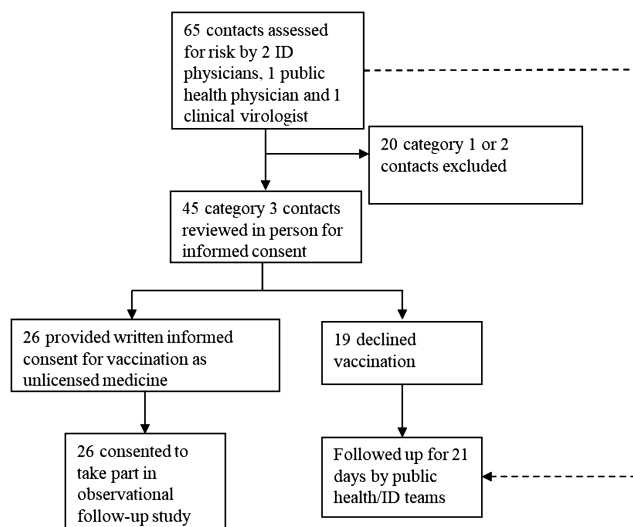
65 contacts assessed for risk by 2 ID physicians, 1 public health physician and 1 clinical virologist

20 category 1 or 2 contacts excluded

45 category 3 contacts reviewed in person for informed consent

26 provided written informed consent for vaccination as unlicensed medicine

19 declined vaccination

26 consented to take part in observational follow-up study

Followed up for 21 days by public health/ID teams